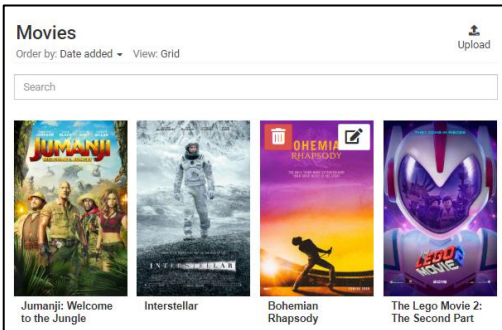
Movies

Order by: Date added View: Grid

Upload

Search

JUMANJI

INTERSTELLAR

OHEMIA RHAPSODY

LEGO MOVIE

Jumanji: Welcome to the Jungle

Interstellar

Bohemian Rhapsody

The Lego Movie 2: The Second Part